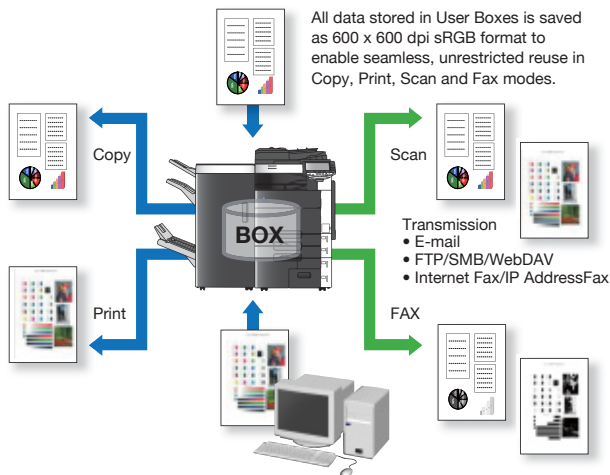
All data stored in User Boxes is saved as 600 x 600 dpi sRGB format to enable seamless, unrestricted reuse in Copy, Print, Scan and Fax modes.

Copy

Scan

BOX

Transmission
• E-mail
• FTP/SMB/WebDAV
• Internet Fax/IP AddressFax

Print

FAX